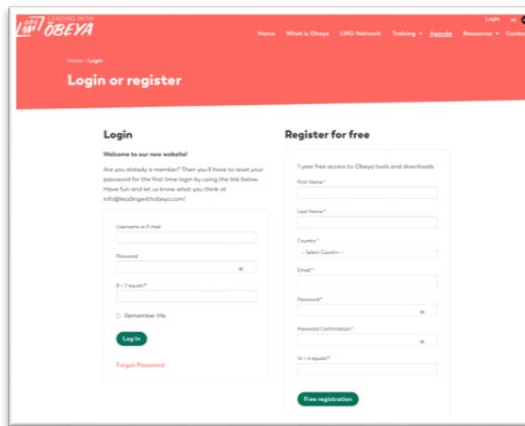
LEADING WITH ŌBEYA

Login

Home | What is Obeya | LWO Network | Training | Agenda | Resources | Contac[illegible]

Home > Login

Login or register

Login

Welcome to our new website!

Are you already a member? Then you'll have to reset your password for the first time login by using the link below. Have fun and let us know what you think at info@leadingwithobeya.com!

Username or E-mail

Password

8 + 2 equals?*

Remember Me

Log In

Forgot Password

Register for free

1 year free access to Obeya tools and downloads.

First Name*

Last Name*

Country*

-- Select Country --

Email*

Password*

Password Confirmation*

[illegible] + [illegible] equals?*

Free registration